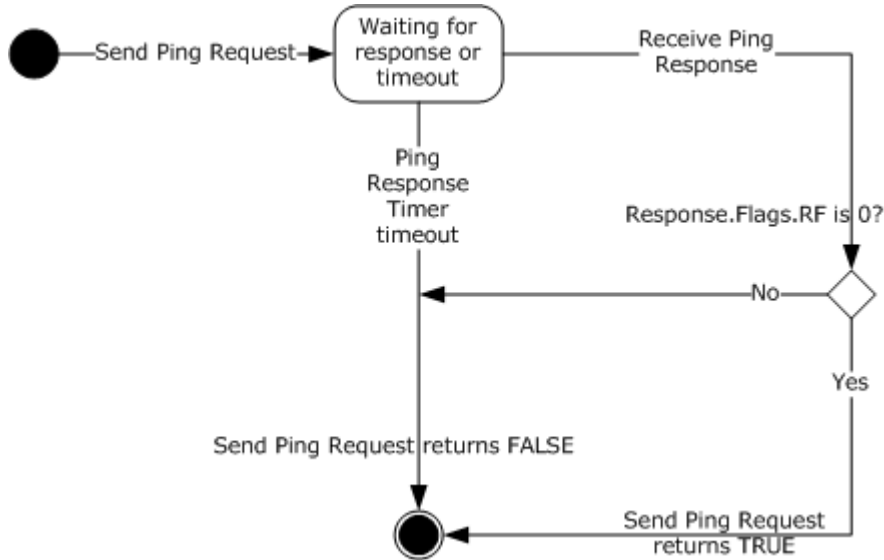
Send Ping Request

Waiting for response or timeout

Receive Ping Response

Ping Response Timer timeout

Response.Flags.RF is 0?

No

Yes

Send Ping Request returns FALSE

Send Ping Request returns TRUE